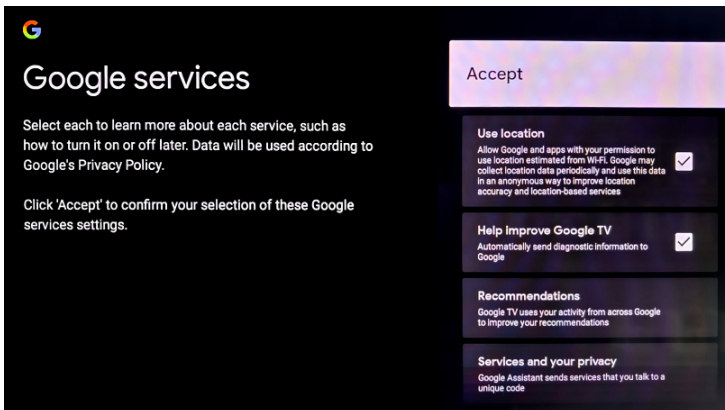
Google services

Select each to learn more about each service, such as how to turn it on or off later. Data will be used according to Google's Privacy Policy.

Click 'Accept' to confirm your selection of these Google services settings.

Accept

Use location
Allow Google and apps with your permission to use location estimated from Wi-Fi. Google may collect location data periodically and use this data in an anonymous way to improve location accuracy and location-based services

Help improve Google TV
Automatically send diagnostic information to Google

Recommendations
Google TV uses your activity from across Google to improve your recommendations

Services and your privacy
Google Assistant sends services that you talk to a unique code